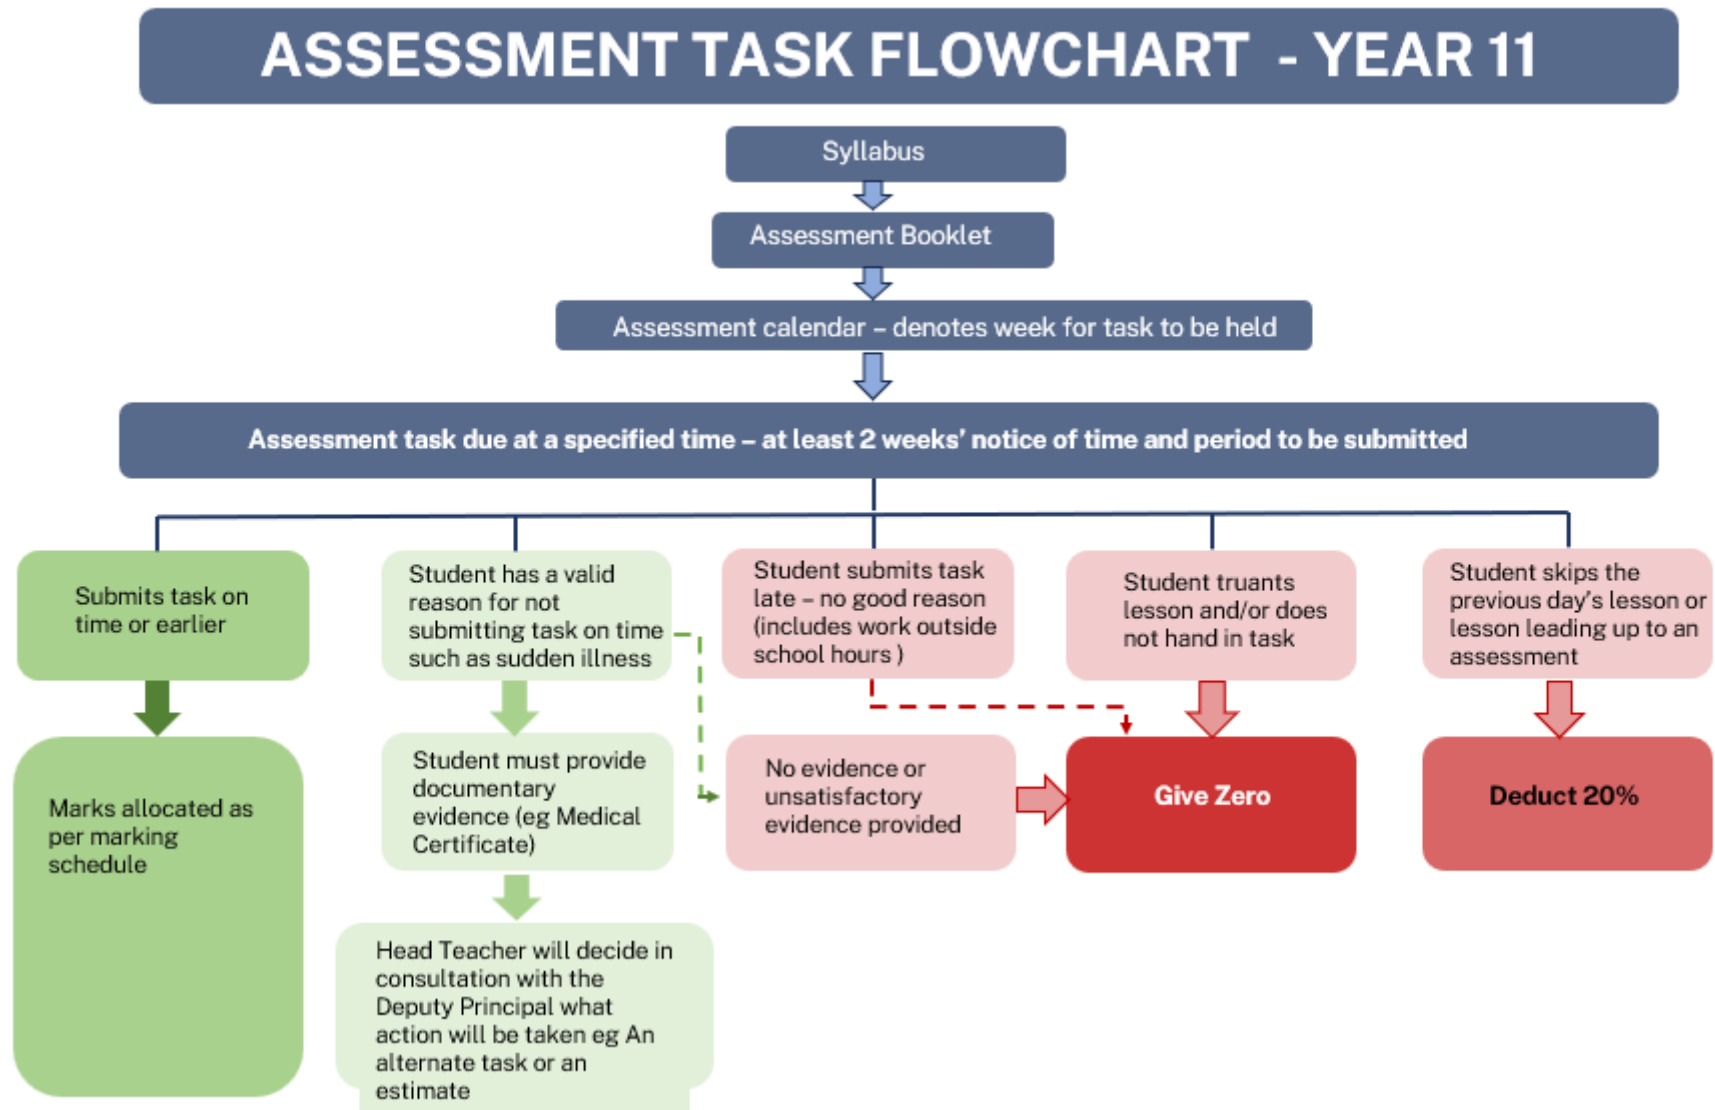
ASSESSMENT TASK FLOWCHART - YEAR 11

Syllabus

Assessment Booklet

Assessment calendar – denotes week for task to be held

Assessment task due at a specified time – at least 2 weeks' notice of time and period to be submitted

Submits task on time or earlier

Marks allocated as per marking schedule

Student has a valid reason for not submitting task on time such as sudden illness

Student must provide documentary evidence (eg Medical Certificate)

Head Teacher will decide in consultation with the Deputy Principal what action will be taken eg An alternate task or an estimate

Student submits task late – no good reason (includes work outside school hours )

No evidence or unsatisfactory evidence provided

Student truants lesson and/or does not hand in task

Give Zero

Student skips the previous day's lesson or lesson leading up to an assessment

Deduct 20%